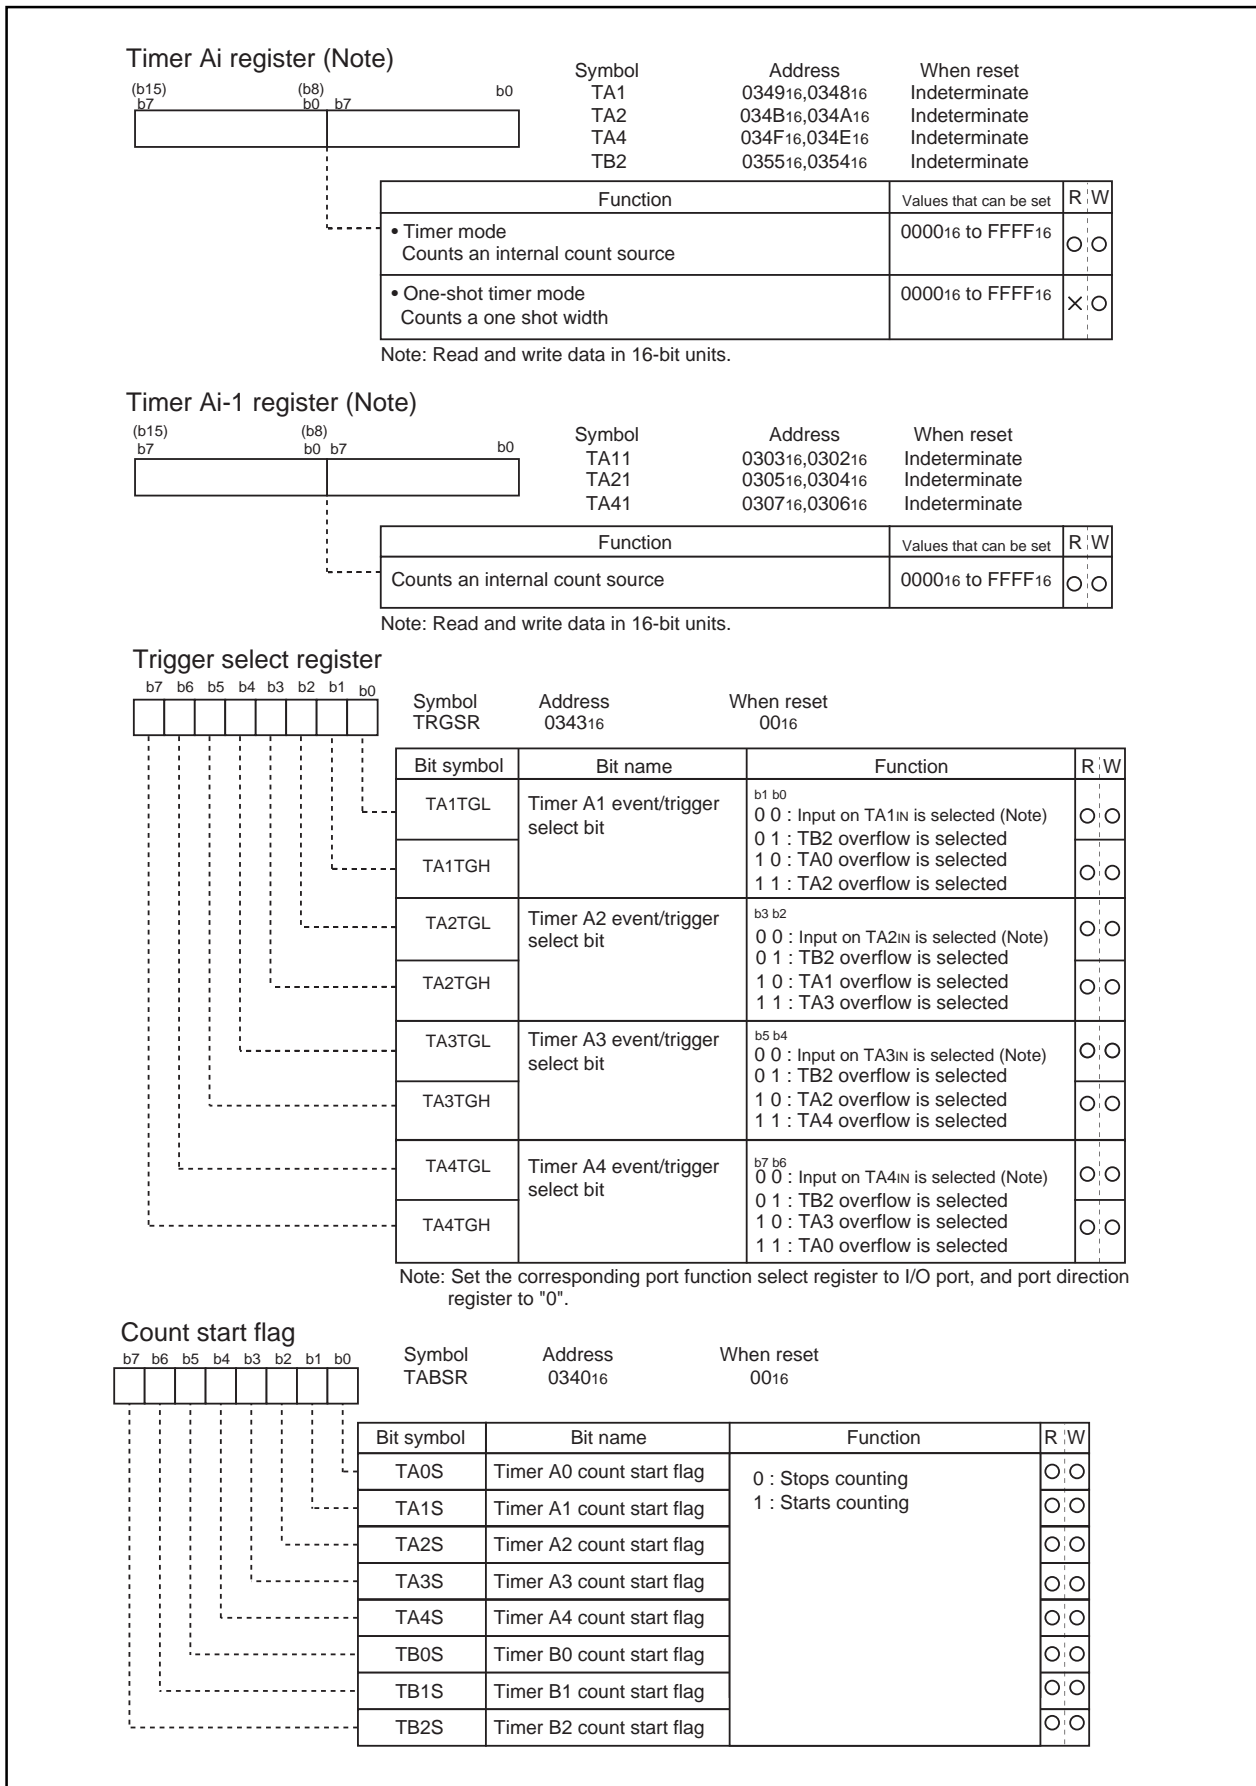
Timer Ai register (Note)

(b15) b7 (b8) b0 b7 b0

| Symbol | Address | When reset |
|---|---|---|
| TA1 | $0349_{16}$,$0348_{16}$ | Indeterminate |
| TA2 | $034B_{16}$,$034A_{16}$ | Indeterminate |
| TA4 | $034F_{16}$,$034E_{16}$ | Indeterminate |
| TB2 | $0355_{16}$,$0354_{16}$ | Indeterminate |

| Function | Values that can be set | R | W |
|---|---|---|---|
| • Timer mode Counts an internal count source | $0000_{16}$ to $FFFF_{16}$ | ○ | ○ |
| • One-shot timer mode Counts a one shot width | $0000_{16}$ to $FFFF_{16}$ | × | ○ |

Note: Read and write data in 16-bit units.

Timer Ai-1 register (Note)

(b15) b7 (b8) b0 b7 b0

| Symbol | Address | When reset |
|---|---|---|
| TA11 | $0303_{16}$,$0302_{16}$ | Indeterminate |
| TA21 | $0305_{16}$,$0304_{16}$ | Indeterminate |
| TA41 | $0307_{16}$,$0306_{16}$ | Indeterminate |

| Function | Values that can be set | R | W |
|---|---|---|---|
| Counts an internal count source | $0000_{16}$ to $FFFF_{16}$ | ○ | ○ |

Note: Read and write data in 16-bit units.

Trigger select register

b7 b6 b5 b4 b3 b2 b1 b0

| Symbol | Address | When reset |
|---|---|---|
| TRGSR | $0343_{16}$ | $00_{16}$ |

| Bit symbol | Bit name | Function | R | W |
|---|---|---|---|---|
| TA1TGL | Timer A1 event/trigger select bit | b1 b0 0 0 : Input on TA1IN is selected (Note) 0 1 : TB2 overflow is selected | ○ | ○ |
| TA1TGH | | 1 0 : TA0 overflow is selected 1 1 : TA2 overflow is selected | ○ | ○ |
| TA2TGL | Timer A2 event/trigger select bit | b3 b2 0 0 : Input on TA2IN is selected (Note) 0 1 : TB2 overflow is selected | ○ | ○ |
| TA2TGH | | 1 0 : TA1 overflow is selected 1 1 : TA3 overflow is selected | ○ | ○ |
| TA3TGL | Timer A3 event/trigger select bit | b5 b4 0 0 : Input on TA3IN is selected (Note) 0 1 : TB2 overflow is selected | ○ | ○ |
| TA3TGH | | 1 0 : TA2 overflow is selected 1 1 : TA4 overflow is selected | ○ | ○ |
| TA4TGL | Timer A4 event/trigger select bit | b7 b6 0 0 : Input on TA4IN is selected (Note) 0 1 : TB2 overflow is selected | ○ | ○ |
| TA4TGH | | 1 0 : TA3 overflow is selected 1 1 : TA0 overflow is selected | ○ | ○ |

Note: Set the corresponding port function select register to I/O port, and port direction register to "0".

Count start flag

b7 b6 b5 b4 b3 b2 b1 b0

| Symbol | Address | When reset |
|---|---|---|
| TABSR | $0340_{16}$ | $00_{16}$ |

| Bit symbol | Bit name | Function | R | W |
|---|---|---|---|---|
| TA0S | Timer A0 count start flag | 0 : Stops counting 1 : Starts counting | ○ | ○ |
| TA1S | Timer A1 count start flag | | ○ | ○ |
| TA2S | Timer A2 count start flag | | ○ | ○ |
| TA3S | Timer A3 count start flag | | ○ | ○ |
| TA4S | Timer A4 count start flag | | ○ | ○ |
| TB0S | Timer B0 count start flag | | ○ | ○ |
| TB1S | Timer B1 count start flag | | ○ | ○ |
| TB2S | Timer B2 count start flag | | ○ | ○ |